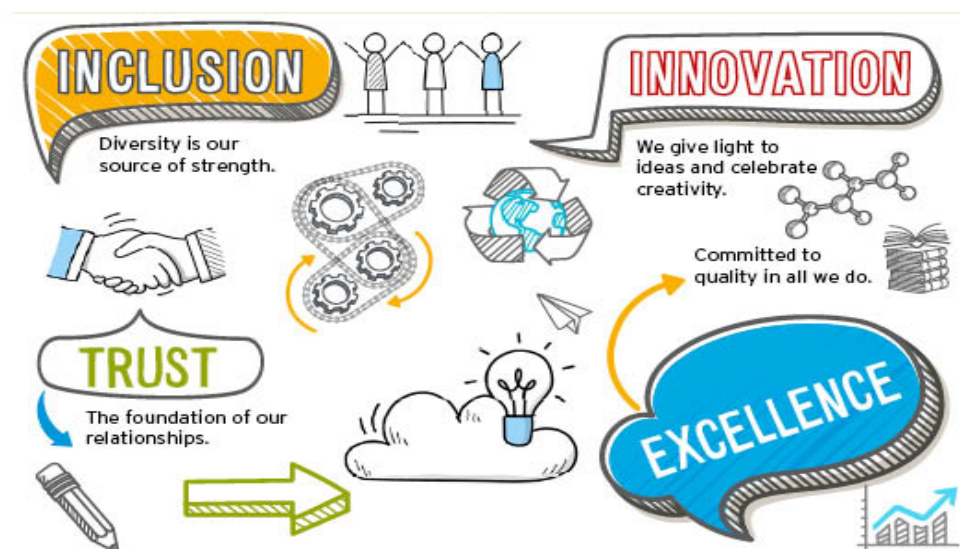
INCLUSION

Diversity is our source of strength.

INNOVATION

We give light to ideas and celebrate creativity.

Committed to quality in all we do.

TRUST

The foundation of our relationships.

EXCELLENCE